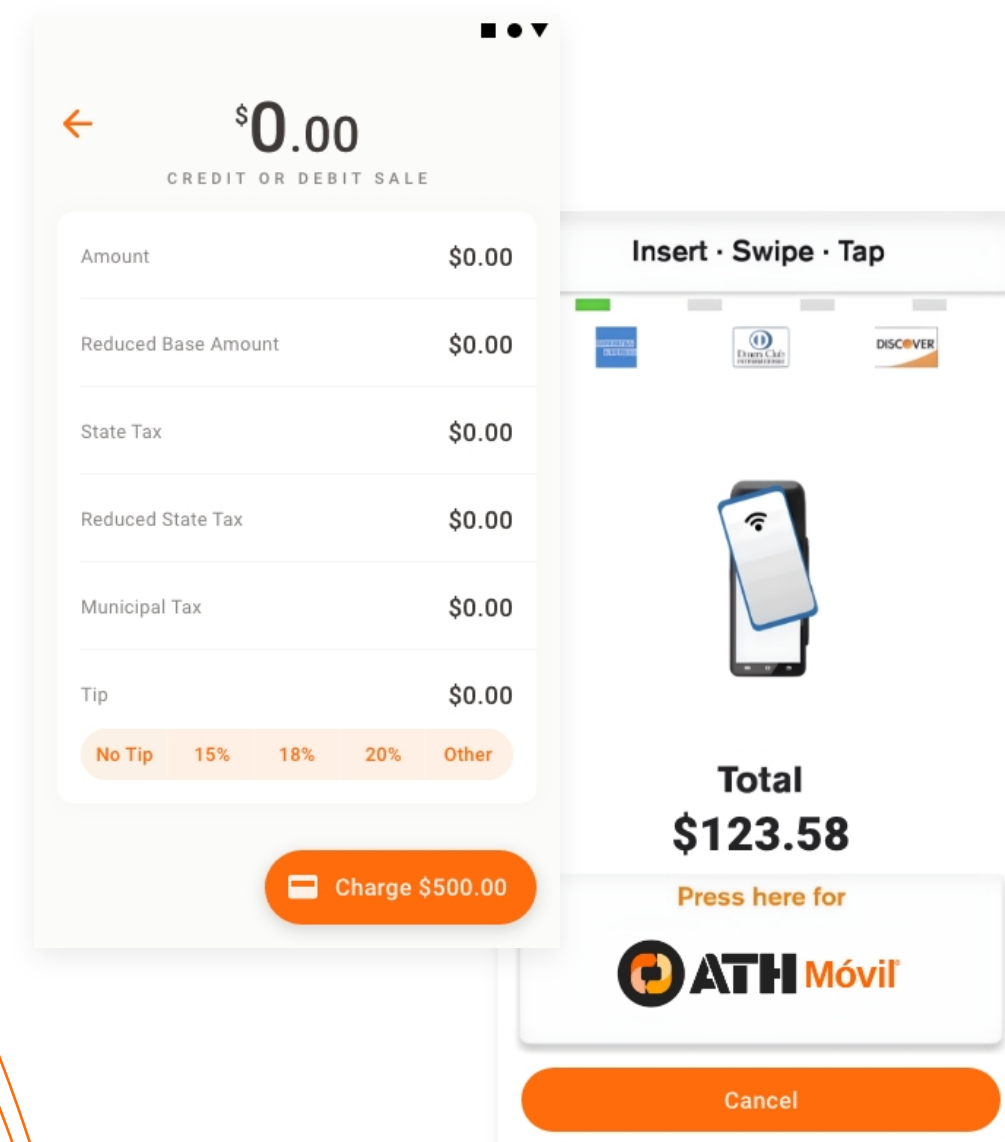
$^{\$}0.00$
CREDIT OR DEBIT SALE

| | |
|---|---|
| Amount | $0.00 |
| Reduced Base Amount | $0.00 |
| State Tax | $0.00 |
| Reduced State Tax | $0.00 |
| Municipal Tax | $0.00 |
| Tip | $0.00 |

No Tip 15% 18% 20% Other

Charge $500.00

Insert · Swipe · Tap

Diners Club

DISCOVER

Total
$123.58

Press here for
ATH Móvil

Cancel